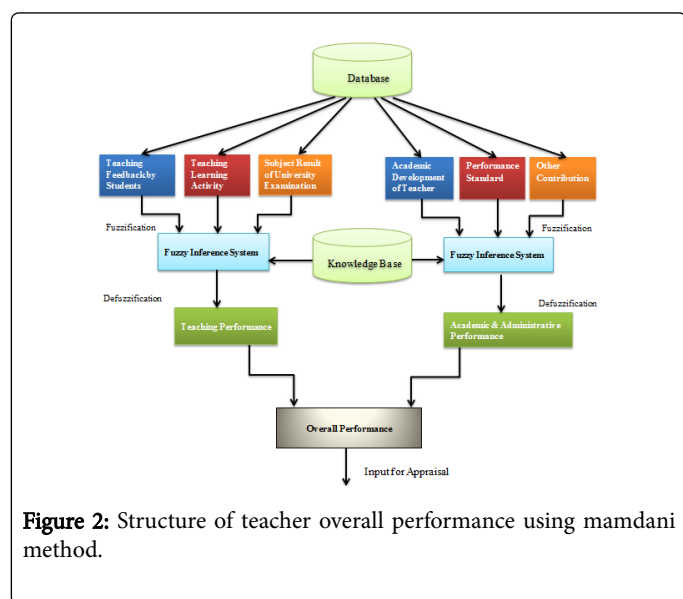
Database

Teaching Feedbackby Students

Teaching Learning Activity

Subject Result of University Examination

Academic Development of Teacher

Performance Standard

Other Contribution

Fuzzification

Fuzzification

Fuzzy Inference System

Knowledge Base

Fuzzy Inference System

Defuzzification

Defuzzification

Teaching Performance

Academic & Administrative Performance

Overall Performance

Input for Appraisal

Figure 2: Structure of teacher overall performance using mamdani method.